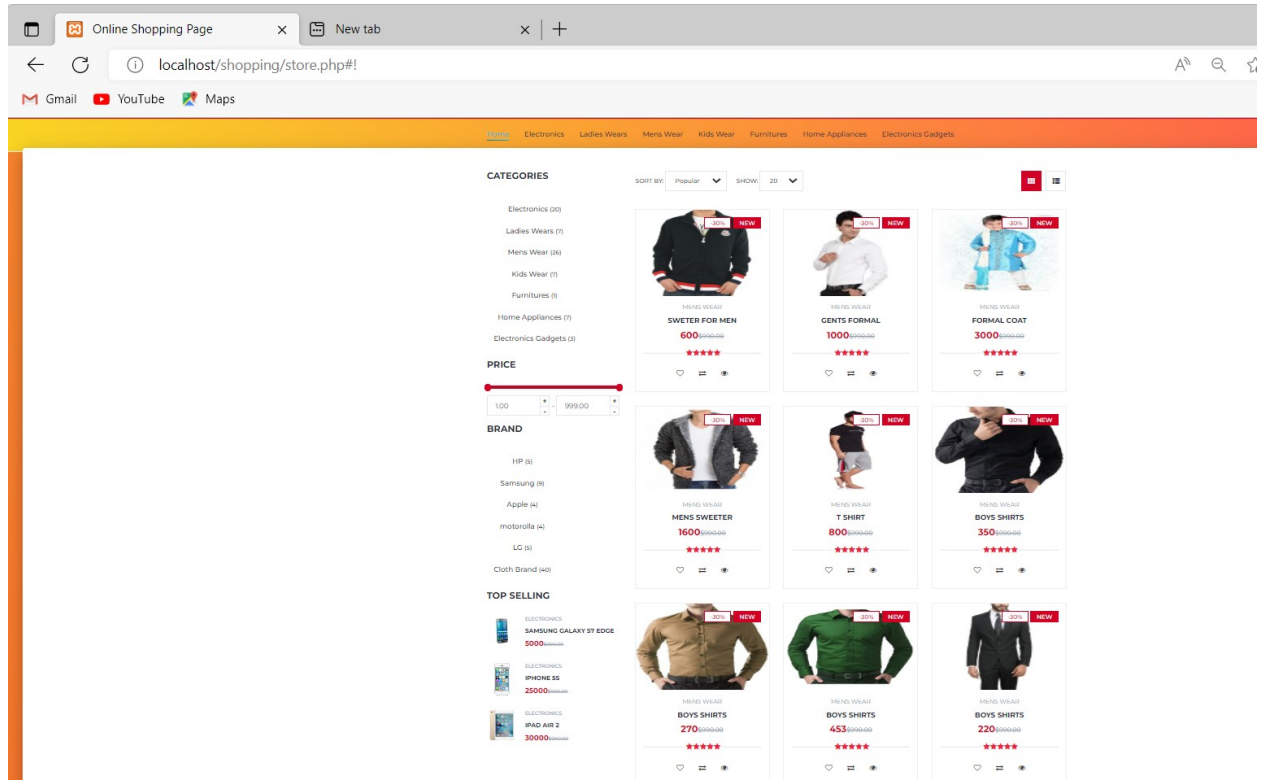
Online Shopping Page
New tab
localhost/shopping/store.php#!
Gmail YouTube Maps

Home Electronics Ladies Wears Mens Wear Kids Wear Furnitures Home Appliances Electronics Gadgets

CATEGORIES
Electronics (20)
Ladies Wears (7)
Mens Wear (26)
Kids Wear (7)
Furnitures (1)
Home Appliances (7)
Electronics Gadgets (3)

PRICE
1.00 - 999.00

BRAND
HP (5)
Samsung (9)
Apple (4)
motorolla (4)
LG (5)
Cloth Brand (40)

TOP SELLING
ELECTRONICS
SAMSUNG GALAXY S7 EDGE
5000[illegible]
ELECTRONICS
IPHONE 5S
25000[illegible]
ELECTRONICS
IPAD AIR 2
30000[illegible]

SORT BY: Popular SHOW: 20

-30% NEW
MENS WEAR
SWETER FOR MEN
600$990.00

-30% NEW
MENS WEAR
GENTS FORMAL
1000$990.00

-30% NEW
MENS WEAR
FORMAL COAT
3000$990.00

-30% NEW
MENS WEAR
MENS SWEETER
1600$990.00

-30% NEW
MENS WEAR
T SHIRT
800$990.00

-30% NEW
MENS WEAR
BOYS SHIRTS
350$990.00

-30% NEW
MENS WEAR
BOYS SHIRTS
270$990.00

-30% NEW
MENS WEAR
BOYS SHIRTS
453$990.00

-30% NEW
MENS WEAR
BOYS SHIRTS
220$990.00